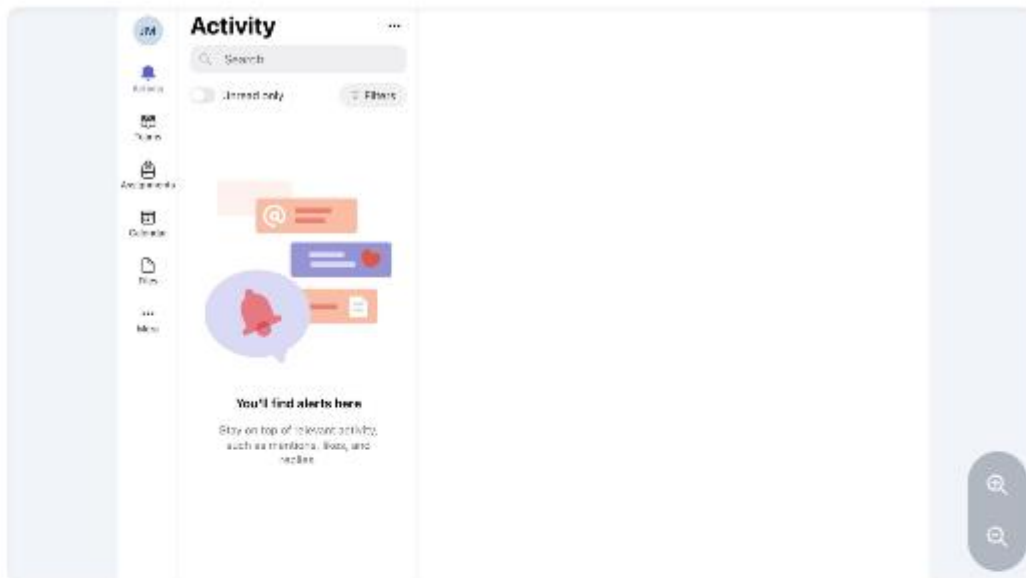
JM

Activity

Teams

Assignments

Calendar

Files

...
More

Activity

...

Search

Unread only

Filters

You'll find alerts here

Stay on top of relevant activity, such as mentions, likes, and replies